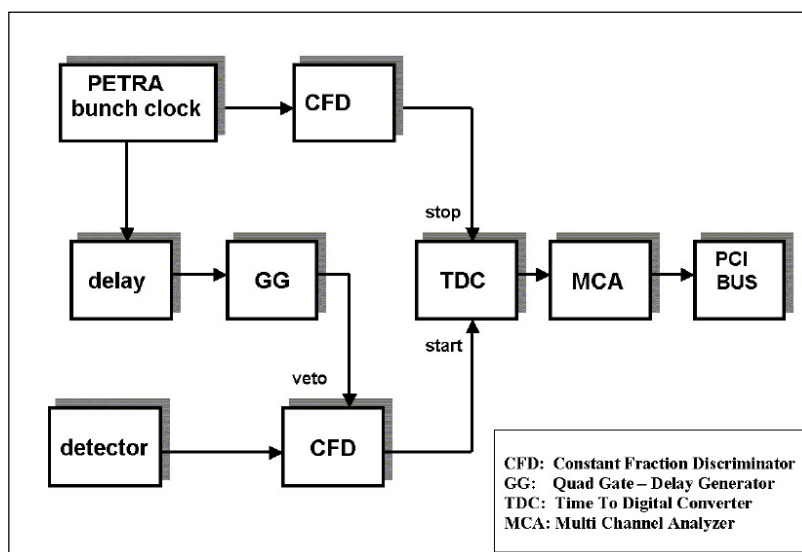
PETRA bunch clock

CFD

stop

delay

GG

TDC

MCA

PCI BUS

start

veto

detector

CFD

CFD: Constant Fraction Discriminator
GG: Quad Gate – Delay Generator
TDC: Time To Digital Converter
MCA: Multi Channel Analyzer